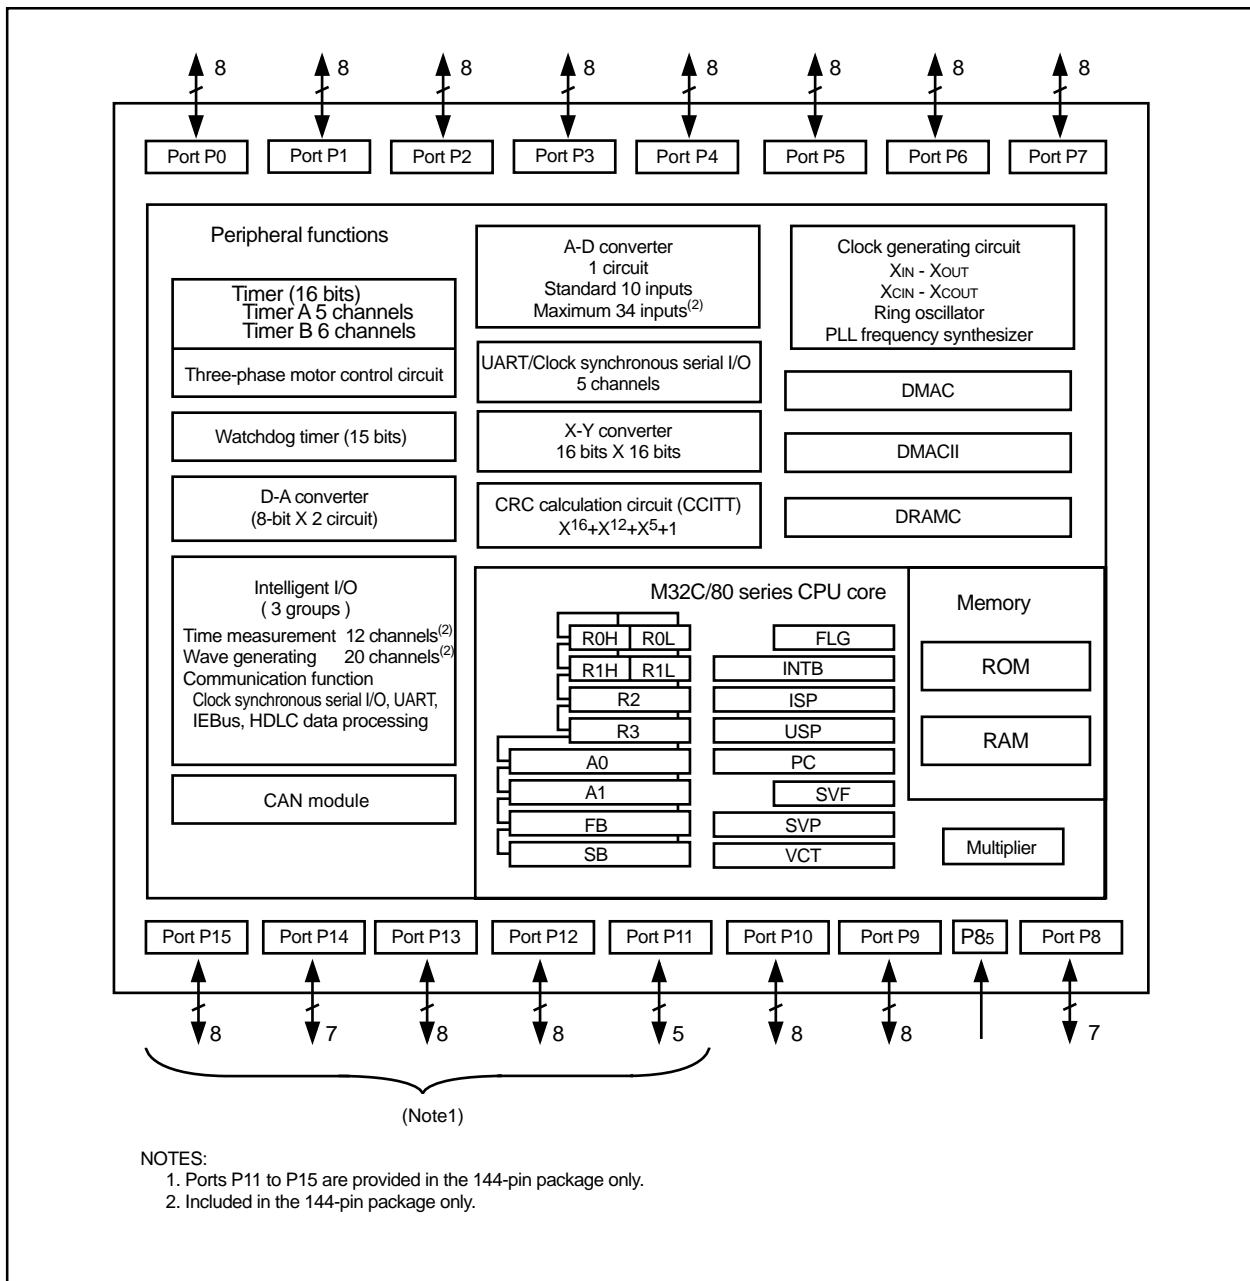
8 8 8 8 8 8 8 8

Port P0 Port P1 Port P2 Port P3 Port P4 Port P5 Port P6 Port P7

Peripheral functions

Timer (16 bits)
Timer A 5 channels
Timer B 6 channels

Three-phase motor control circuit

Watchdog timer (15 bits)

D-A converter
(8-bit X 2 circuit)

Intelligent I/O
( 3 groups )
Time measurement 12 channels$^{(2)}$
Wave generating 20 channels$^{(2)}$
Communication function
Clock synchronous serial I/O, UART,
IEBus, HDLC data processing

CAN module

A-D converter
1 circuit
Standard 10 inputs
Maximum 34 inputs$^{(2)}$

UART/Clock synchronous serial I/O
5 channels

X-Y converter
16 bits X 16 bits

CRC calculation circuit (CCITT)
$X^{16}+X^{12}+X^{5}+1$

Clock generating circuit
$X_{IN}$ - $X_{OUT}$
$X_{CIN}$ - $X_{COUT}$
Ring oscillator
PLL frequency synthesizer

DMAC

DMACII

DRAMC

M32C/80 series CPU core

R0H R0L
R1H R1L
R2
R3
A0
A1
FB
SB

FLG
INTB
ISP
USP
PC
SVF
SVP
VCT

Memory

ROM

RAM

Multiplier

Port P15 Port P14 Port P13 Port P12 Port P11 Port P10 Port P9 $P8_5$ Port P8

8 7 8 8 5 8 8 7

(Note1)

NOTES:
1. Ports P11 to P15 are provided in the 144-pin package only.
2. Included in the 144-pin package only.